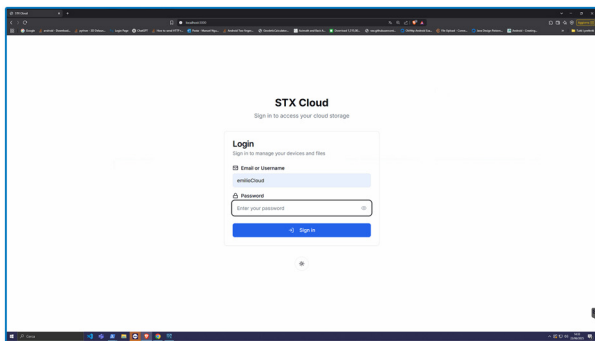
STX Cloud

localhost:3000

STX Cloud

Sign in to access your cloud storage

Login

Sign in to manage your devices and files

Email or Username

emilioCloud

Password

Enter your password

Sign in

Cerca